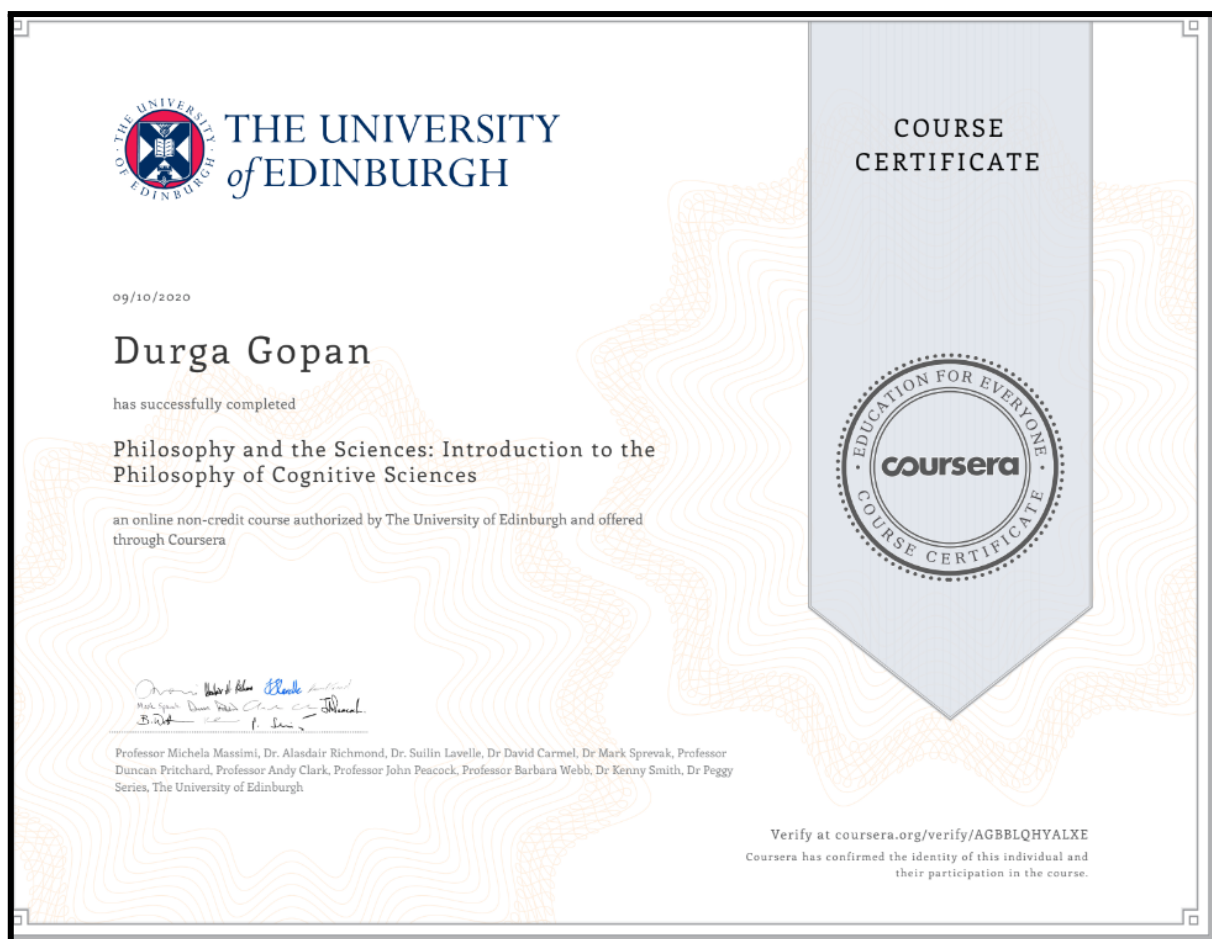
THE UNIVERSITY of EDINBURGH

COURSE CERTIFICATE

09/10/2020

Durga Gopan

has successfully completed

Philosophy and the Sciences: Introduction to the Philosophy of Cognitive Sciences

an online non-credit course authorized by The University of Edinburgh and offered through Coursera

EDUCATION FOR EVERYONE
coursera
COURSE CERTIFICATE

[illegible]

Professor Michela Massimi, Dr. Alasdair Richmond, Dr. Suilin Lavelle, Dr David Carmel, Dr Mark Sprevak, Professor Duncan Pritchard, Professor Andy Clark, Professor John Peacock, Professor Barbara Webb, Dr Kenny Smith, Dr Peggy Series, The University of Edinburgh

Verify at coursera.org/verify/AGBBLQHYALXE

Coursera has confirmed the identity of this individual and their participation in the course.